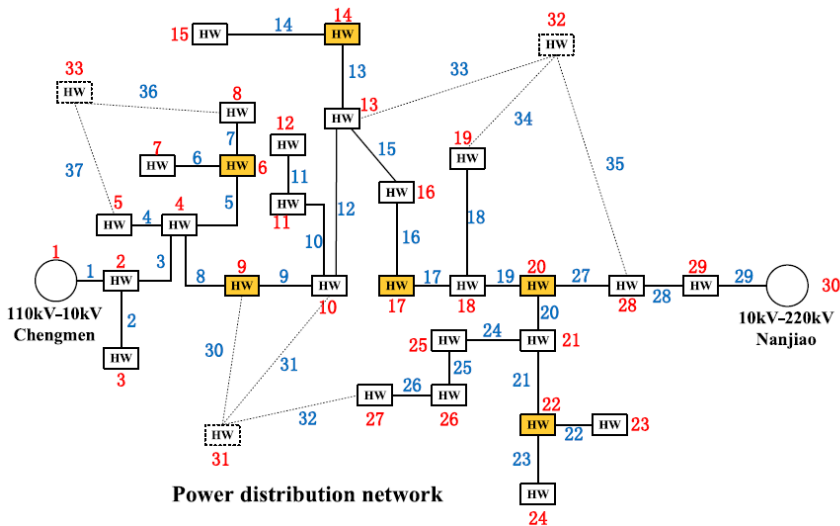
15 HW 14 14 HW

33 HW 36

8 HW
7

7 HW 6 HW 6

37

5 HW 4

4 HW

5

13

13 HW

12 HW

11

11 HW

10

12

15

33

32 HW

34

19 HW

16 HW

16

18

35

1

110kV–10kV Chengmen

1

2 HW

3

2

3 HW

8

9 HW

9

HW 10

17 HW 17

HW 18

19

20 HW

27

HW 28

28

29 HW

29

30

10kV–220kV Nanjiao

30

31

31 HW

32

HW 27

26

HW 26

25

25 HW

24

HW 21

20

21

22 HW

22

HW 23

23

HW 24

Power distribution network